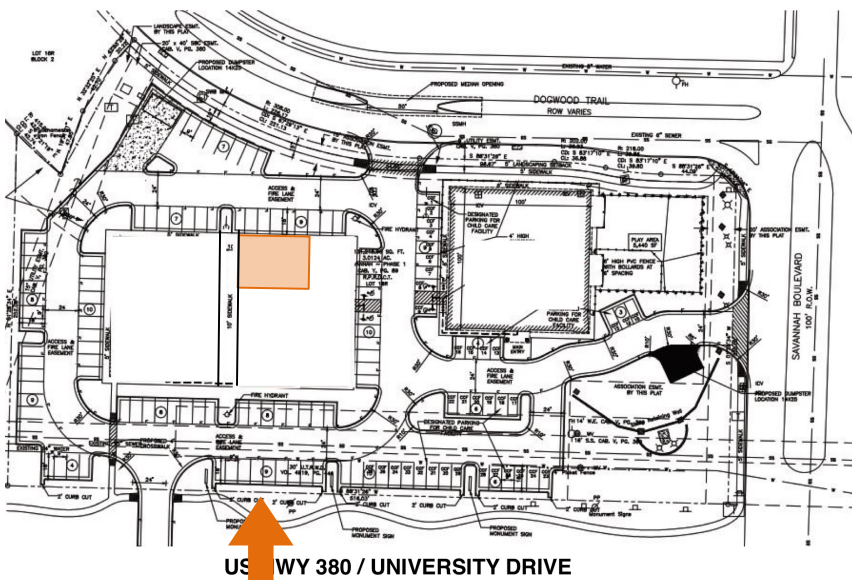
LANDSCAPE ESMT. BY THIS PLAT

20' x 45' SBC ESMT. CAB. V, PG. 380

PROPOSED DUMPSTER LOCATION 14X25

LOT 16R BLOCK 2

EXISTING 8" WATER

PROPOSED MEDIAN OPENING

DOGWOOD TRAIL

ROW VARIES

EXISTING 8" SEWER

5' SIDEWALK

LANDSCAPING SETBACK

ACCESS & FIRE LANE EASEMENT

FIRE HYDRANT

DESIGNATED PARKING FOR CHILD CARE FACILITY

4' HIGH

PLAY AREA

6' HIGH PVC FENCE WITH BOLLARDS AT 8' SPACING

20' ASSOCIATION ESMT. BY THIS PLAT

SAVANNAH BOULEVARD

100' R.O.W.

10' SIDEWALK

LOT 1BR

ACCESS & FIRE LANE EASEMENT

PARKING FOR CHILD CARE FACILITY

ENTRY

ACCESS & FIRE LANE EASEMENT

ASSOCIATION ESMT. BY THIS PLAT

PROPOSED DUMPSTER LOCATION 14X25

FIRE HYDRANT

ACCESS & FIRE LANE EASEMENT

DESIGNATED PARKING FOR CHILD CARE

PROPOSED SEWER CROSSING

EXISTING

2' CURB CUT

2' CURB CUT

PP

PROPOSED MONUMENT SIGN

2' CURB CUT

PROPOSED MONUMENT SIGN

2' CURB CUT

Monument Sign

US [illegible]WY 380 / UNIVERSITY DRIVE